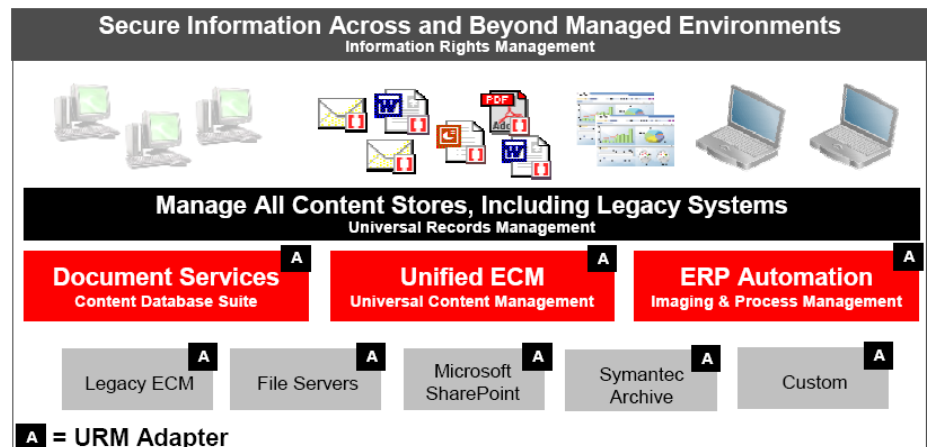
Secure Information Across and Beyond Managed Environments
Information Rights Management

PDF

Manage All Content Stores, Including Legacy Systems
Universal Records Management

Document Services
Content Database Suite
A

Unified ECM
Universal Content Management
A

ERP Automation
Imaging & Process Management
A

Legacy ECM
A

File Servers
A

Microsoft SharePoint
A

Symantec Archive
A

Custom
A

A = URM Adapter